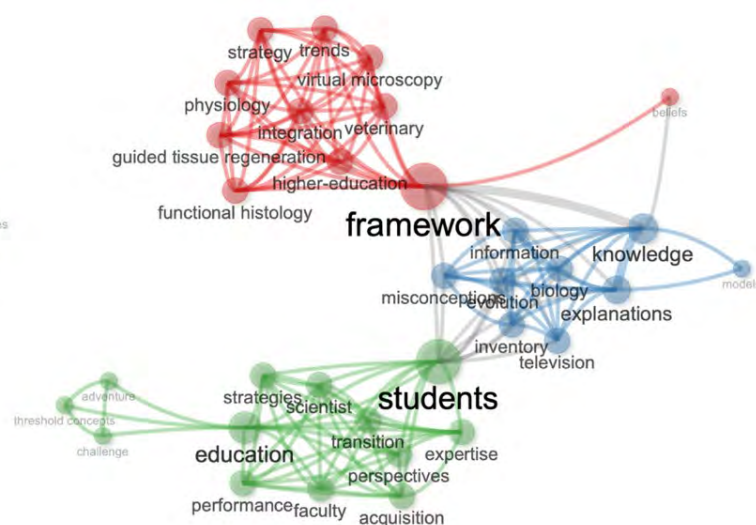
strategy
trends
virtual microscopy
physiology
integration
veterinary
guided tissue regeneration
higher-education
functional histology
beliefs
es
framework
information
knowledge
misconceptions
evolution
biology
explanations
model
inventory
television
students
adventure
threshold concepts
challenge
strategies
scientist
transition
education
expertise
perspectives
performance
faculty
acquisition